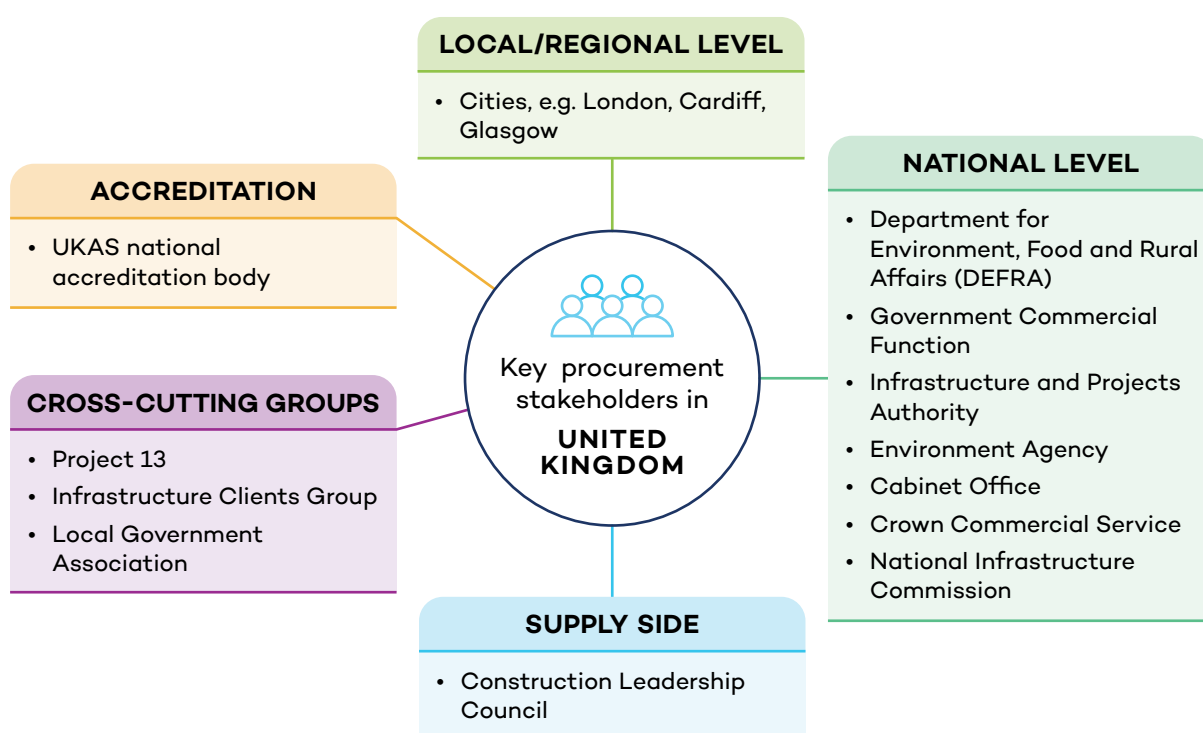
LOCAL/REGIONAL LEVEL

• Cities, e.g. London, Cardiff, Glasgow

ACCREDITATION

• UKAS national accreditation body

NATIONAL LEVEL

• Department for Environment, Food and Rural Affairs (DEFRA)
• Government Commercial Function
• Infrastructure and Projects Authority
• Environment Agency
• Cabinet Office
• Crown Commercial Service
• National Infrastructure Commission

Key procurement stakeholders in UNITED KINGDOM

CROSS-CUTTING GROUPS

• Project 13
• Infrastructure Clients Group
• Local Government Association

SUPPLY SIDE

• Construction Leadership Council